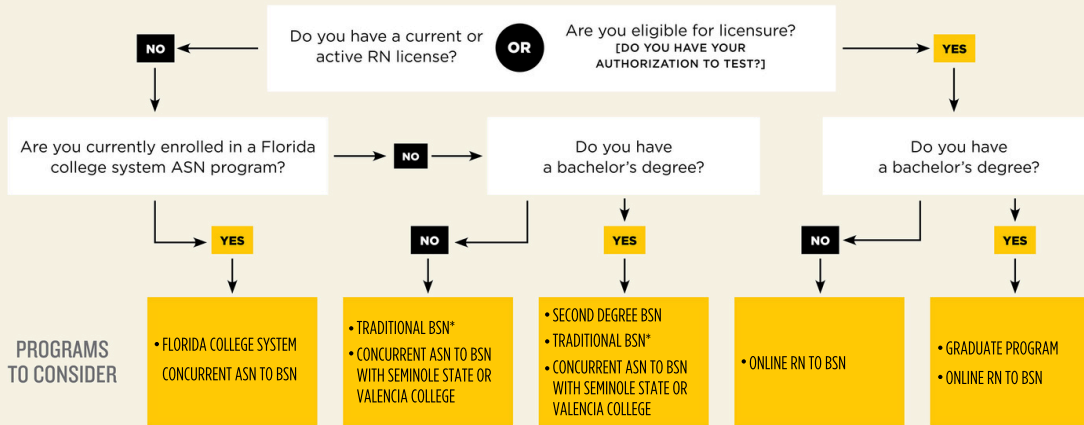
Do you have a current or active RN license?

OR

Are you eligible for licensure?
[DO YOU HAVE YOUR AUTHORIZATION TO TEST?]

NO

YES

Are you currently enrolled in a Florida college system ASN program?

NO

Do you have a bachelor's degree?

Do you have a bachelor's degree?

YES

NO

YES

NO

YES

PROGRAMS TO CONSIDER

• FLORIDA COLLEGE SYSTEM CONCURRENT ASN TO BSN

• TRADITIONAL BSN*
• CONCURRENT ASN TO BSN WITH SEMINOLE STATE OR VALENCIA COLLEGE

• SECOND DEGREE BSN
• TRADITIONAL BSN*
• CONCURRENT ASN TO BSN WITH SEMINOLE STATE OR VALENCIA COLLEGE

• ONLINE RN TO BSN

• GRADUATE PROGRAM
• ONLINE RN TO BSN